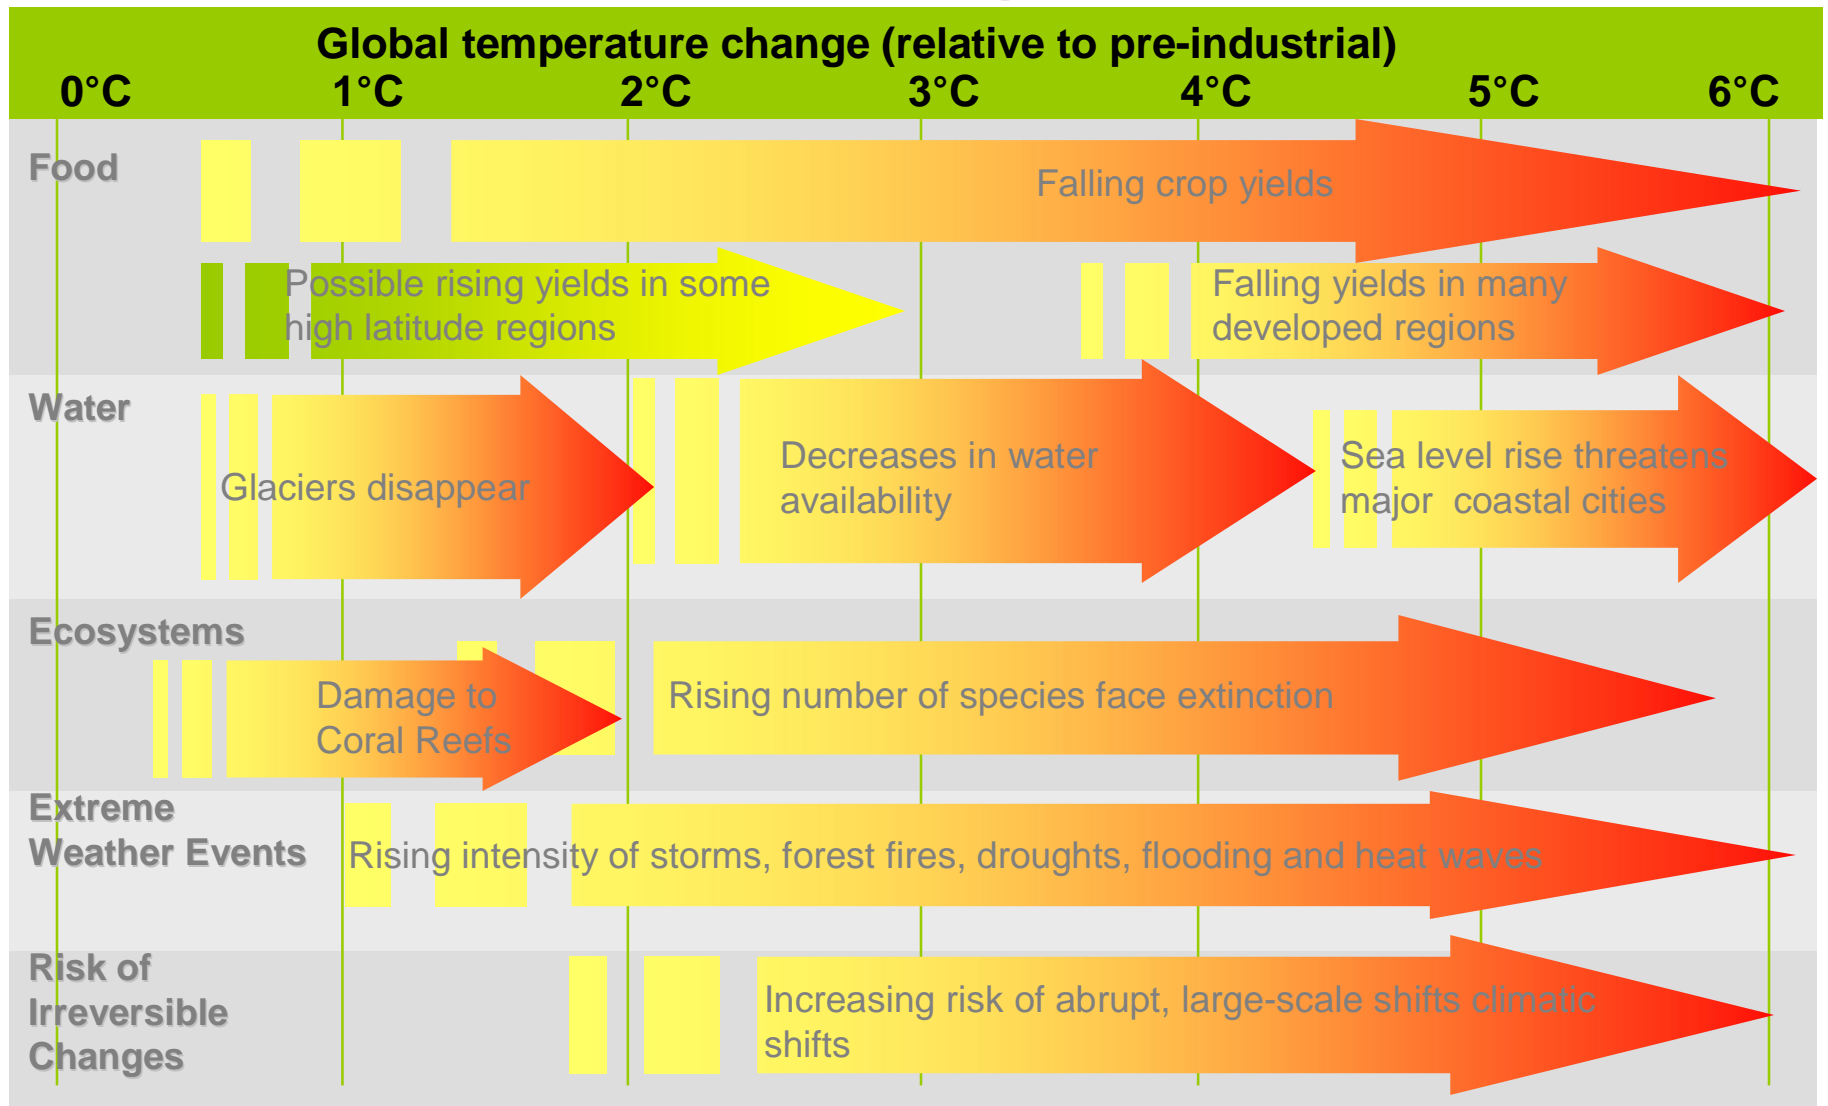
Global temperature change (relative to pre-industrial)

0°C 1°C 2°C 3°C 4°C 5°C 6°C

Food

Falling crop yields

Possible rising yields in some high latitude regions

Falling yields in many developed regions

Water

Glaciers disappear

Decreases in water availability

Sea level rise threatens major coastal cities

Ecosystems

Damage to Coral Reefs

Rising number of species face extinction

Extreme Weather Events

Rising intensity of storms, forest fires, droughts, flooding and heat waves

Risk of Irreversible Changes

Increasing risk of abrupt, large-scale shifts climatic shifts